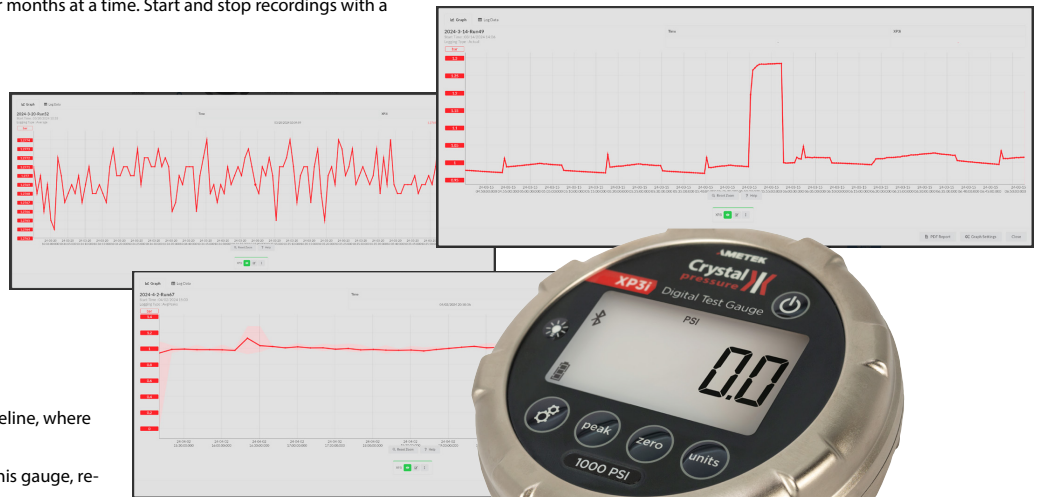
r months at a time. Start and stop recordings with a

Graph Log Data
2024-3-14-Run07
Time PSI
PDF Report Graph Settings Close

Graph Log Data
2024-3-20-Run52
Time PSI

Graph Log Data
2024-4-2-Run67
Time

eline, where

his gauge, re-

AMETEK
Crystal pressure
XP3i Digital Test Gauge
PSI
0.0
peak
zero
units
1000 PSI